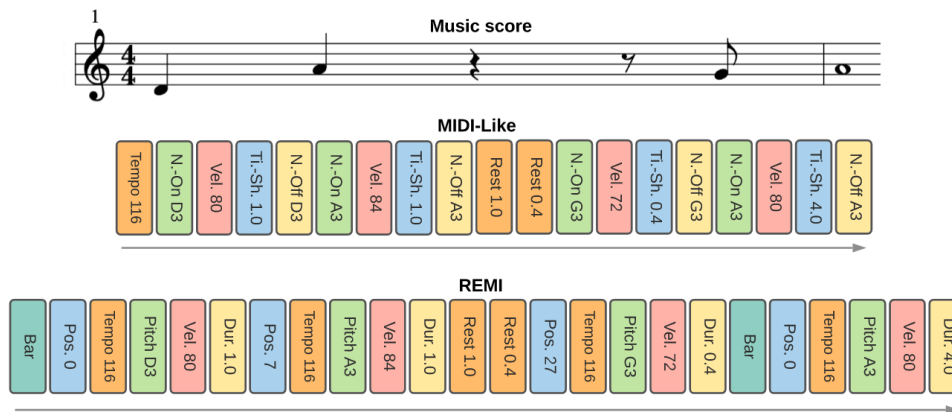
1

Music score

MIDI-Like

| Tempo 116 | N.-On D3 | Vel. 80 | Ti.-Sh. 1.0 | N.-Off D3 | N.-On A3 | Vel. 84 | Ti.-Sh. 1.0 | N.-Off A3 | Rest 1.0 | Rest 0.4 | N.-On G3 | Vel. 72 | Ti.-Sh. 0.4 | N.-Off G3 | N.-On A3 | Vel. 80 | Ti.-Sh. 4.0 | N.-Off A3 |
|---|---|---|---|---|---|---|---|---|---|---|---|---|---|---|---|---|---|---|

REMI

| Bar | Pos. 0 | Tempo 116 | Pitch D3 | Vel. 80 | Dur. 1.0 | Pos. 7 | Tempo 116 | Pitch A3 | Vel. 84 | Dur. 1.0 | Rest 1.0 | Rest 0.4 | Pos. 27 | Tempo 116 | Pitch G3 | Vel. 72 | Dur. 0.4 | Bar | Pos. 0 | Tempo 116 | Pitch A3 | Vel. 80 | Dur. 4.0 |
|---|---|---|---|---|---|---|---|---|---|---|---|---|---|---|---|---|---|---|---|---|---|---|---|